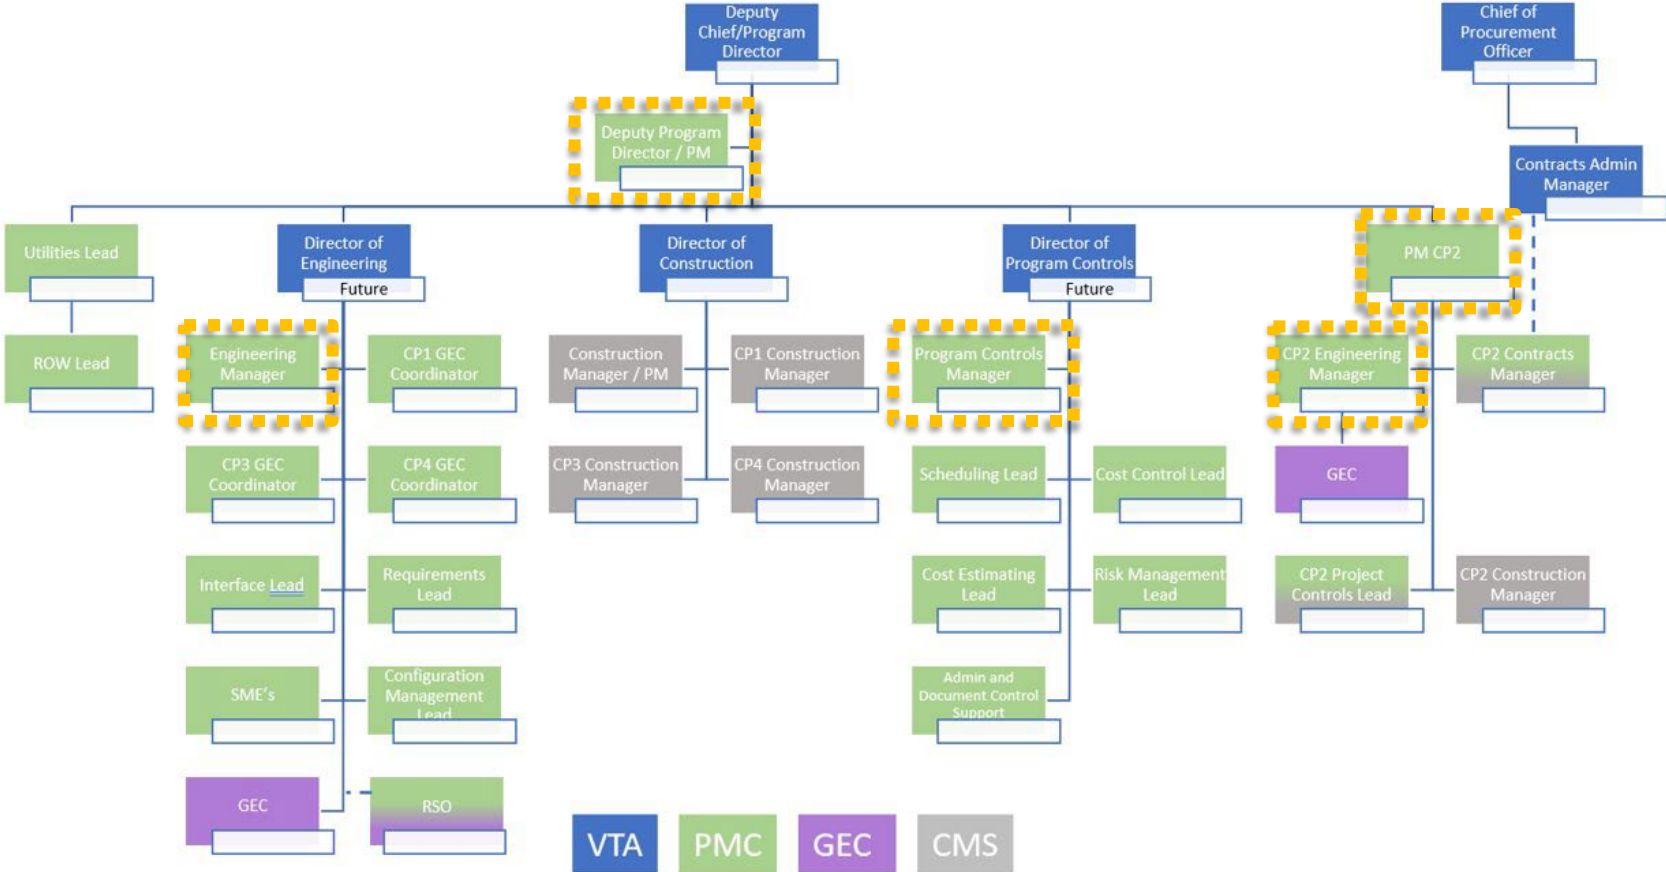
Deputy Chief/Program Director

Chief of Procurement Officer

Deputy Program Director / PM

Contracts Admin Manager

Utilities Lead

Director of Engineering
Future

Director of Construction

Director of Program Controls
Future

PM CP2

ROW Lead

Engineering Manager

CP1 GEC Coordinator

Construction Manager / PM

CP1 Construction Manager

Program Controls Manager

CP2 Engineering Manager

CP2 Contracts Manager

CP3 GEC Coordinator

CP4 GEC Coordinator

CP3 Construction Manager

CP4 Construction Manager

Scheduling Lead

Cost Control Lead

GEC

Interface Lead

Requirements Lead

Cost Estimating Lead

Risk Management Lead

CP2 Project Controls Lead

CP2 Construction Manager

SME's

Configuration Management Lead

Admin and Document Control Support

GEC

RSO

VTA PMC GEC CMS